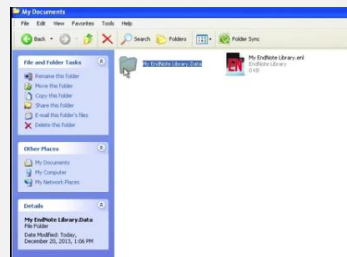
My Documents

File Edit View Favorites Tools Help

Back Search Folders Folder Sync

File and Folder Tasks

Rename this folder
Move this folder
Copy this folder
Share this folder
E-mail this folder's files
Delete this folder

Other Places

My Documents
My Computer
My Network Places

Details

My EndNote Library.Data
File Folder

Date Modified: Friday, December 20, 2013, 1:06 PM

My EndNote Library.Data

My EndNote Library.enl
EndNote Library
0 KB